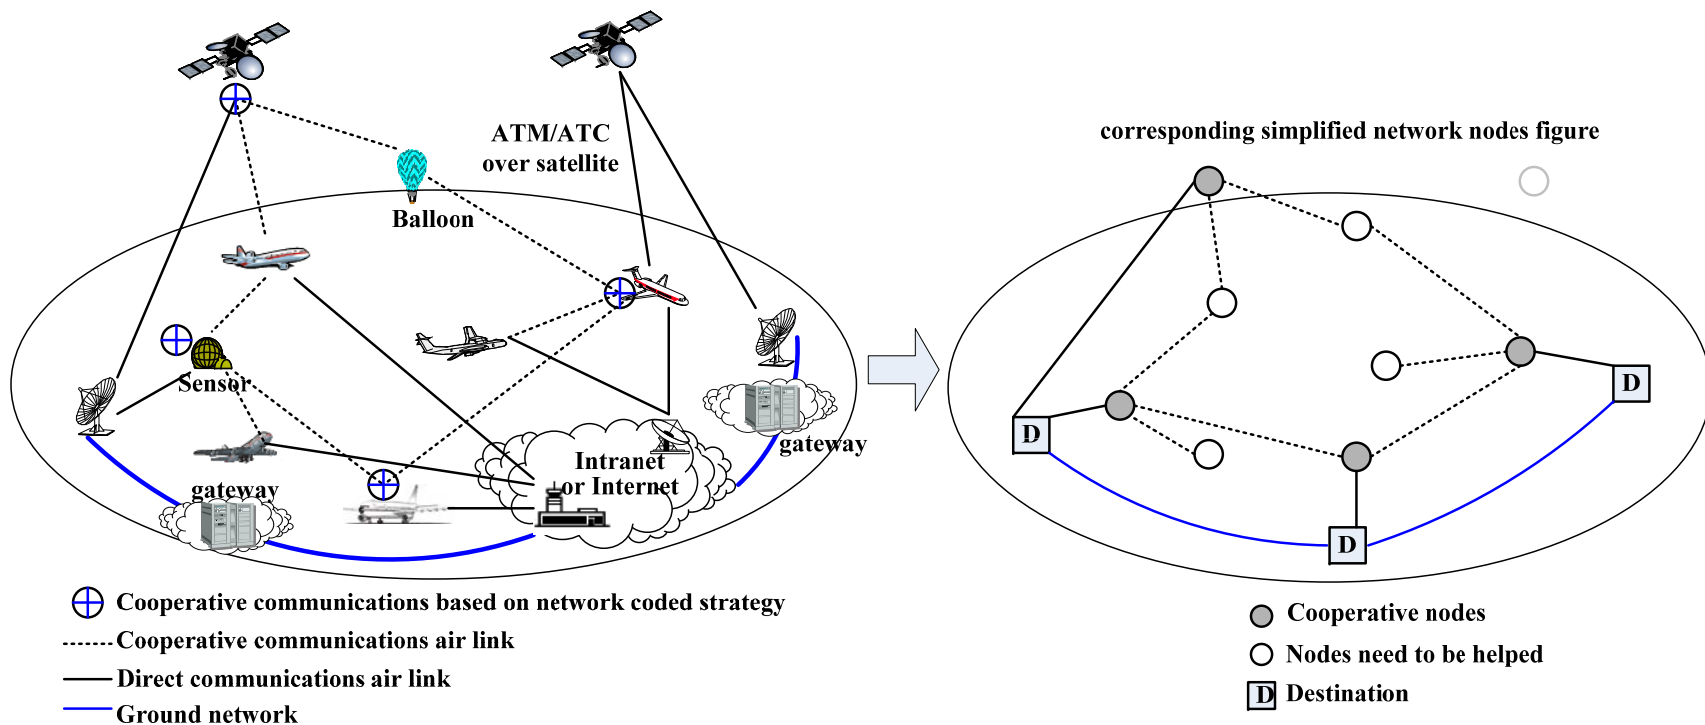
ATM/ATC over satellite

Balloon

Sensor

gateway

Intranet or Internet

gateway

corresponding simplified network nodes figure

D

D

D

Cooperative communications based on network coded strategy
Cooperative communications air link
Direct communications air link
Ground network

Cooperative nodes
Nodes need to be helped
D Destination